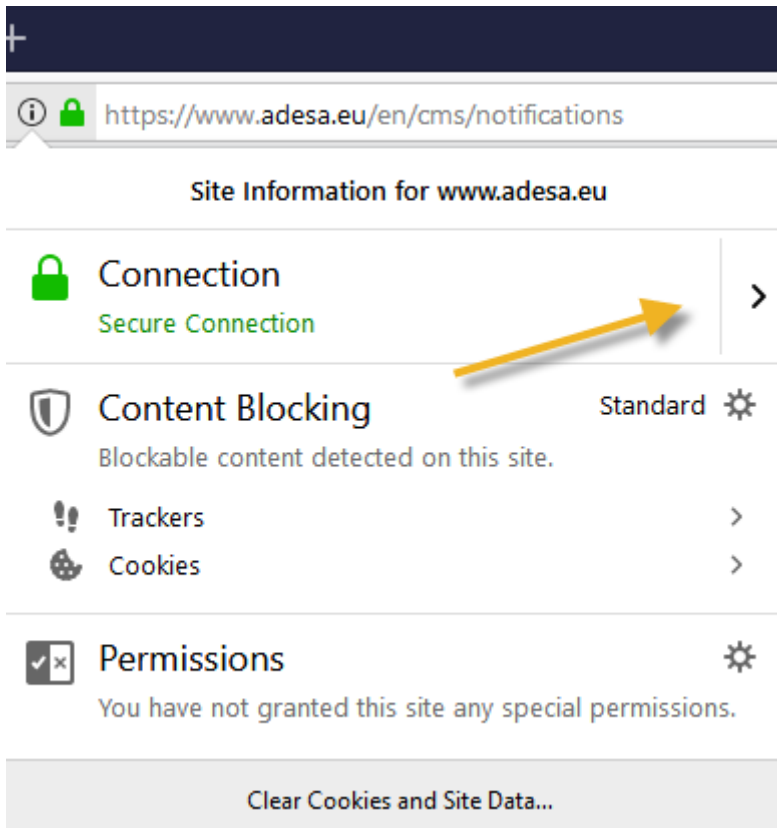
+

https://www.adesa.eu/en/cms/notifications

Site Information for www.adesa.eu

Connection
Secure Connection

Content Blocking
Standard
Blockable content detected on this site.
Trackers
Cookies

Permissions
You have not granted this site any special permissions.

Clear Cookies and Site Data...